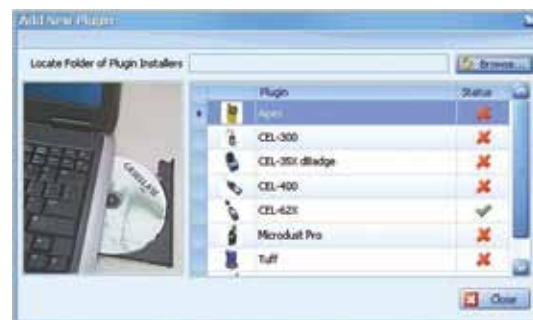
Add New Plugin

Locate Folder of Plugin Installers

Browse...

CASELLA

| | Plugin | Status |
|---|---|---|
| | Apex | ✘ |
| | CEL-300 | ✘ |
| | CEL-35X dBadge | ✘ |
| | CEL-400 | ✘ |
| | CEL-62X | ✔ |
| | Microdust Pro | ✘ |
| | Tuff | ✘ |

Close